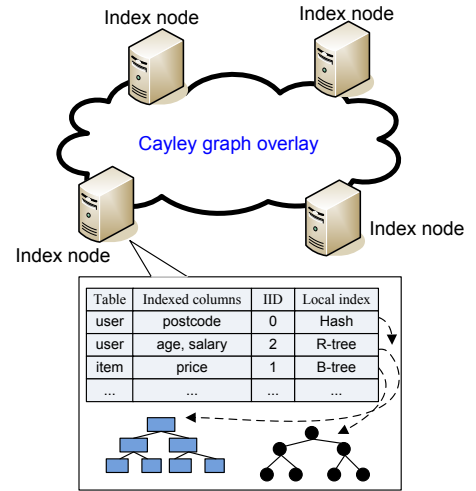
Index node

Index node

Cayley graph overlay

Index node

Index node

| Table | Indexed columns | IID | Local index |
|---|---|---|---|
| user | postcode | 0 | Hash |
| user | age, salary | 2 | R-tree |
| item | price | 1 | B-tree |
| ... | ... | ... | ... |